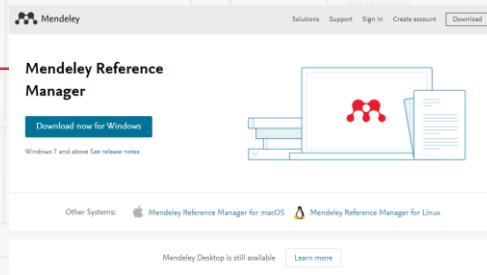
Mendeley

Solutions Support Sign In Create account Download

Mendeley Reference Manager

Download now for Windows

Windows 7 and above See release notes

Other Systems: Mendeley Reference Manager for macOS Mendeley Reference Manager for Linux

Mendeley Desktop is still available Learn more